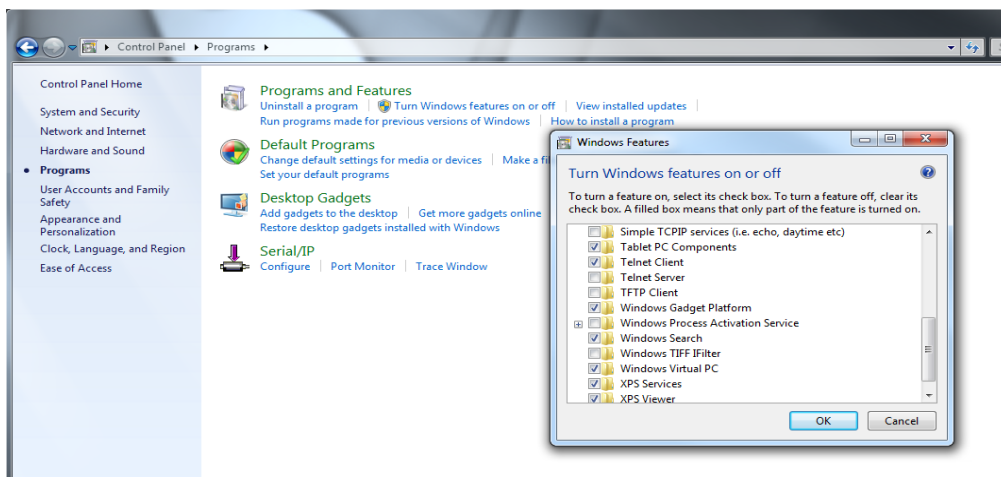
Control Panel ▸ Programs ▸

Control Panel Home

System and Security
Network and Internet
Hardware and Sound
Programs
User Accounts and Family Safety
Appearance and Personalization
Clock, Language, and Region
Ease of Access

Programs and Features
Uninstall a program | Turn Windows features on or off | View installed updates |
Run programs made for previous versions of Windows | How to install a program

Default Programs
Change default settings for media or devices | Make a fi
Set your default programs

Desktop Gadgets
Add gadgets to the desktop | Get more gadgets online
Restore desktop gadgets installed with Windows

Serial/IP
Configure | Port Monitor | Trace Window

Windows Features

Turn Windows features on or off

To turn a feature on, select its check box. To turn a feature off, clear its check box. A filled box means that only part of the feature is turned on.

Simple TCPIP services (i.e. echo, daytime etc)
Tablet PC Components
Telnet Client
Telnet Server
TFTP Client
Windows Gadget Platform
Windows Process Activation Service
Windows Search
Windows TIFF IFilter
Windows Virtual PC
XPS Services
XPS Viewer

OK Cancel